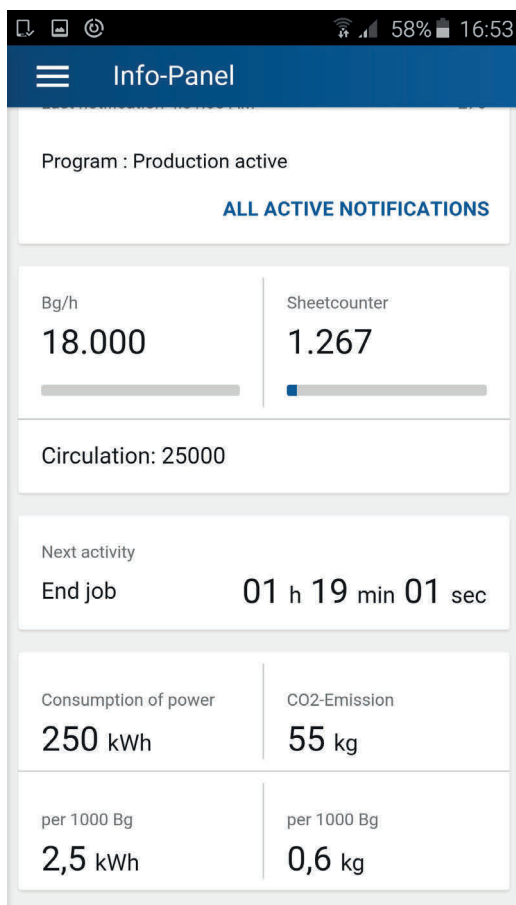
58% 16:53

Info-Panel

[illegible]

Program : Production active

ALL ACTIVE NOTIFICATIONS

| Bg/h | Sheetcounter |
|---|---|
| 18.000 | 1.267 |

Circulation: 25000

Next activity

End job 01 h 19 min 01 sec

| Consumption of power | CO2-Emission |
|---|---|
| 250 kWh | 55 kg |
| per 1000 Bg | per 1000 Bg |
| 2,5 kWh | 0,6 kg |